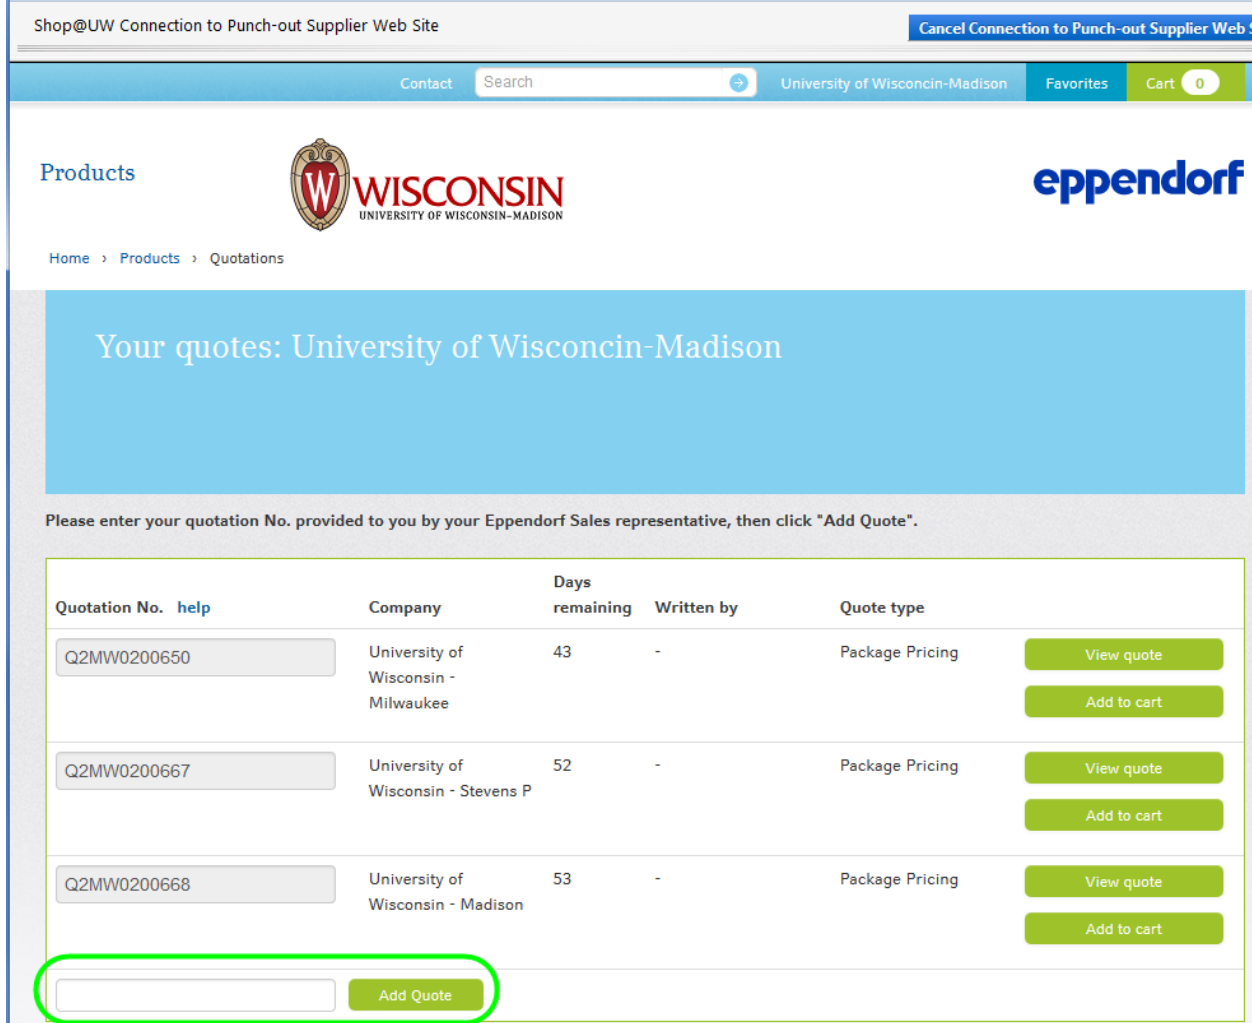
Shop@UW Connection to Punch-out Supplier Web Site

Cancel Connection to Punch-out Supplier Web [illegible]

Contact Search University of Wisconsin-Madison Favorites Cart 0

Products

WISCONSIN
UNIVERSITY OF WISCONSIN–MADISON

eppendorf

Home › Products › Quotations

Your quotes: University of Wisconcin-Madison

Please enter your quotation No. provided to you by your Eppendorf Sales representative, then click "Add Quote".

| Quotation No. help | Company | Days remaining | Written by | Quote type | |
|---|---|---|---|---|---|
| Q2MW0200650 | University of Wisconsin - Milwaukee | 43 | - | Package Pricing | View quote Add to cart |
| Q2MW0200667 | University of Wisconsin - Stevens P | 52 | - | Package Pricing | View quote Add to cart |
| Q2MW0200668 | University of Wisconsin - Madison | 53 | - | Package Pricing | View quote Add to cart |

Add Quote